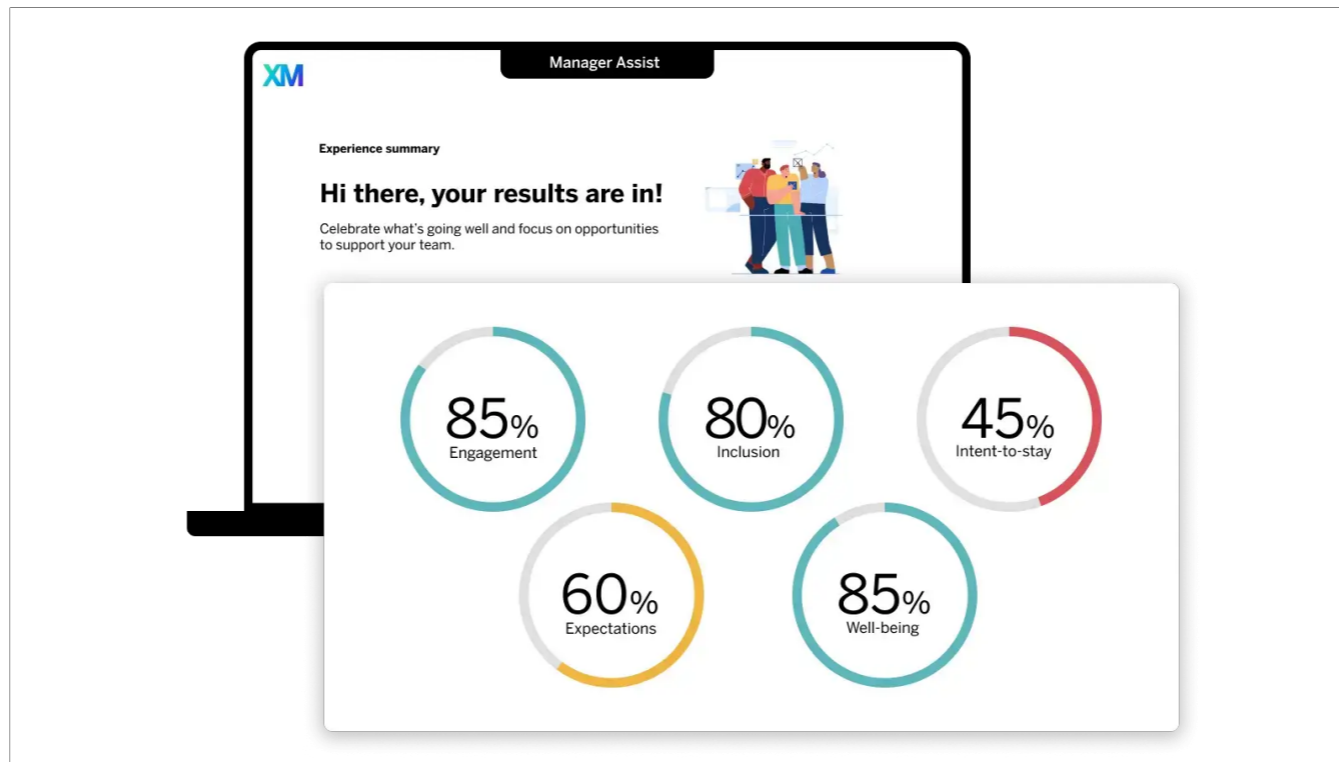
Manager Assist

XM

Experience summary

Hi there, your results are in!

Celebrate what's going well and focus on opportunities to support your team.

85%
Engagement

80%
Inclusion

45%
Intent-to-stay

60%
Expectations

85%
Well-being